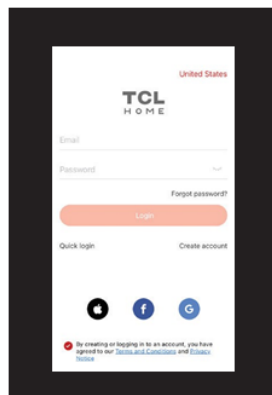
United States

TCL
HOME

Email

Password

Forgot password?

Login

Quick login

Create account

f

G

By creating or logging in to an account, you have agreed to our Terms and Conditions and Privacy Notice